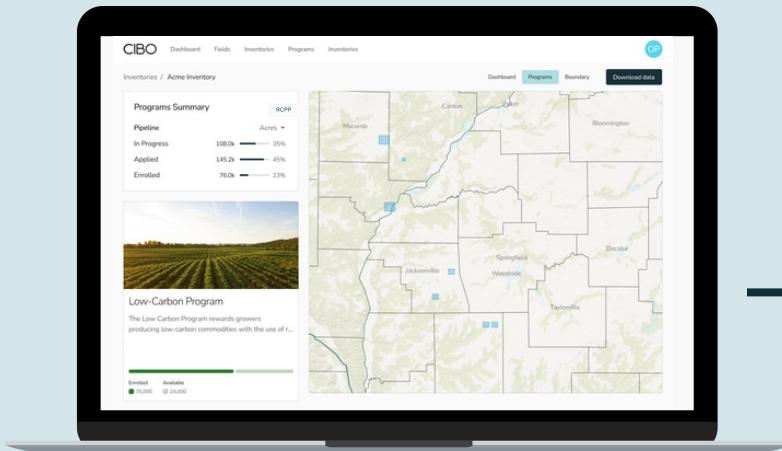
CIBO Dashboard Fields Inventories Programs Inventories

OP

Inventories / Acme Inventory

Dashboard Programs Boundary Download data

Programs Summary

RCPP

Pipeline Acres

In Progress 108.0k 35%

Applied 145.2k 45%

Enrolled 76.0k 25%

Low-Carbon Program

The Low Carbon Program rewards growers producing low-carbon commodities with the use of r...

Enrolled 70,000

Available 24,000

Canton

Pekin

Macomb

Bloomington

Decatur

Springfield

Jacksonville

Woodside

Taylorville